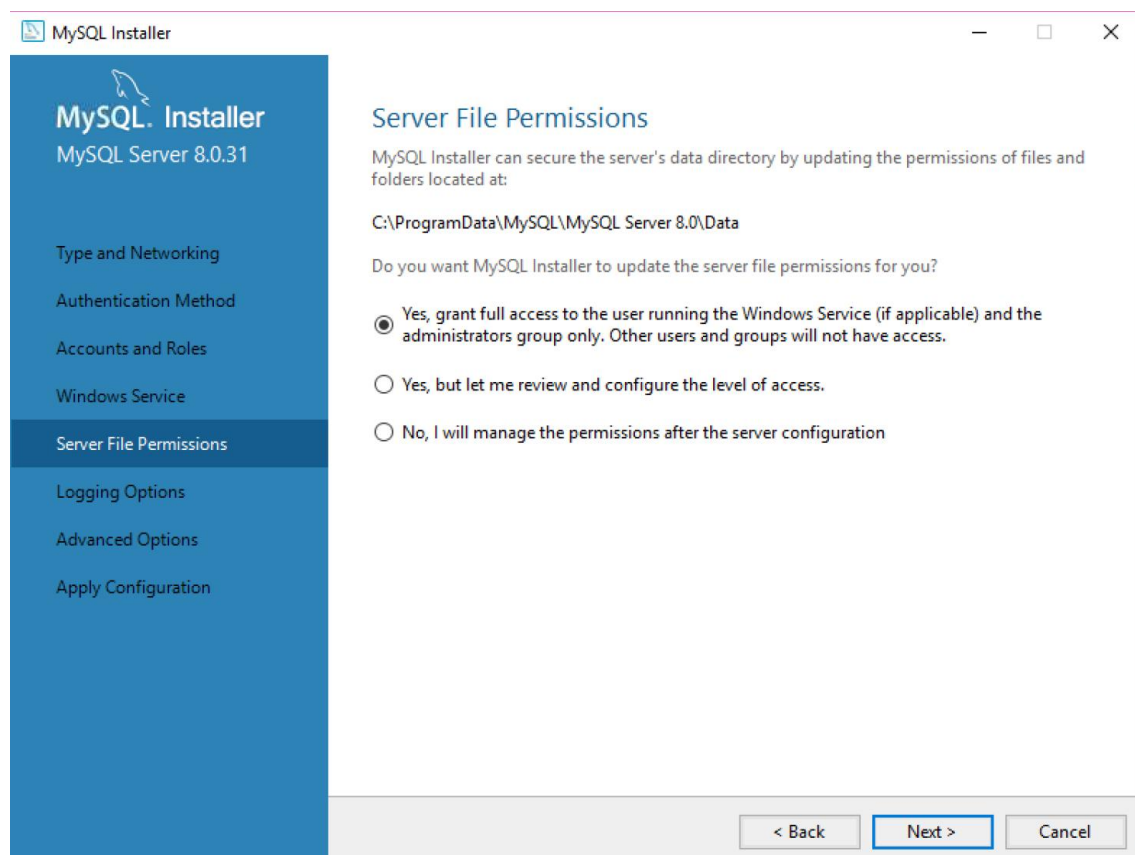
MySQL Installer

MySQL. Installer
MySQL Server 8.0.31

Type and Networking
Authentication Method
Accounts and Roles
Windows Service
Server File Permissions
Logging Options
Advanced Options
Apply Configuration

Server File Permissions

MySQL Installer can secure the server's data directory by updating the permissions of files and folders located at:

C:\ProgramData\MySQL\MySQL Server 8.0\Data

Do you want MySQL Installer to update the server file permissions for you?

Yes, grant full access to the user running the Windows Service (if applicable) and the administrators group only. Other users and groups will not have access.

Yes, but let me review and configure the level of access.

No, I will manage the permissions after the server configuration

< Back
Next >
Cancel